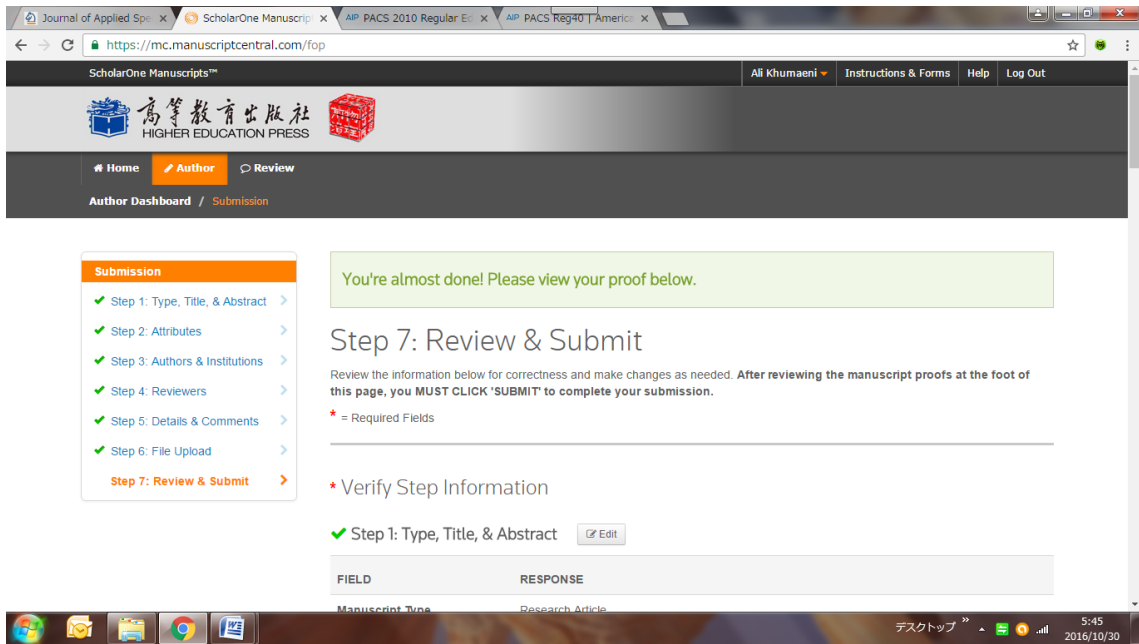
Journal of Applied Spe ×
ScholarOne Manuscript ×
AIP PACS 2010 Regular Ed ×
AIP PACS Reg40 | America ×

https://mc.manuscriptcentral.com/fop

ScholarOne Manuscripts™
Ali Khumaeni
Instructions & Forms
Help
Log Out

高等教育出版社
HIGHER EDUCATION PRESS

Home
Author
Review

Author Dashboard / Submission

Submission
Step 1: Type, Title, & Abstract
Step 2: Attributes
Step 3: Authors & Institutions
Step 4: Reviewers
Step 5: Details & Comments
Step 6: File Upload
Step 7: Review & Submit

You're almost done! Please view your proof below.

Step 7: Review & Submit

Review the information below for correctness and make changes as needed. **After reviewing the manuscript proofs at the foot of this page, you MUST CLICK 'SUBMIT' to complete your submission.**

* = Required Fields

* Verify Step Information

Step 1: Type, Title, & Abstract
Edit

| FIELD | RESPONSE |
|---|---|
| Manuscript Type | Research Article |

デスクトップ
5:45
2016/10/30